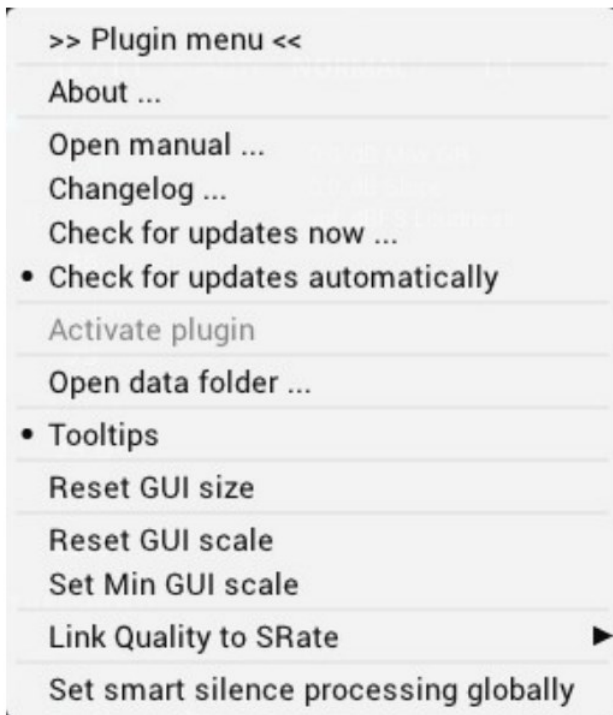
>> Plugin menu <<

About ...

Open manual ...
Changelog ...
Check for updates now ...
• Check for updates automatically

Activate plugin

Open data folder ...

• Tooltips

Reset GUI size

Reset GUI scale
Set Min GUI scale

Link Quality to SRate ▶

Set smart silence processing globally